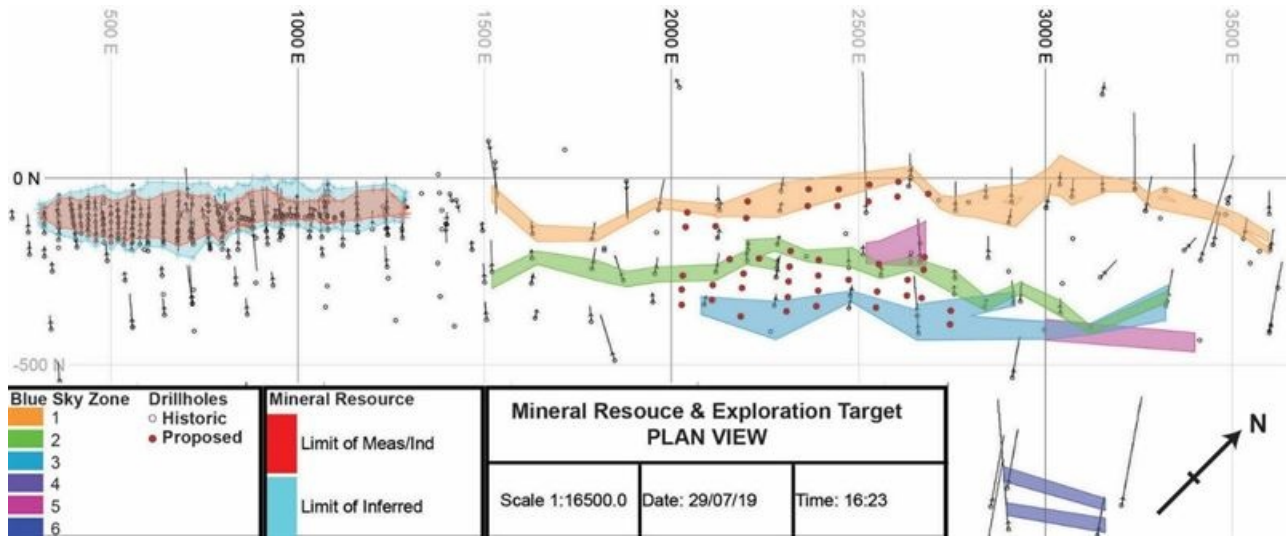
500 E
1000 E
1500 E
2000 E
2500 E
3000 E
3500 E

0 N
-500 N

Blue Sky Zone
1
2
3
4
5
6

Drillholes
Historic
Proposed

Mineral Resource
Limit of Meas/Ind
Limit of Inferred

Mineral Resouce & Exploration Target
PLAN VIEW

| Scale 1:16500.0 | Date: 29/07/19 | Time: 16:23 |
|---|---|---|

N